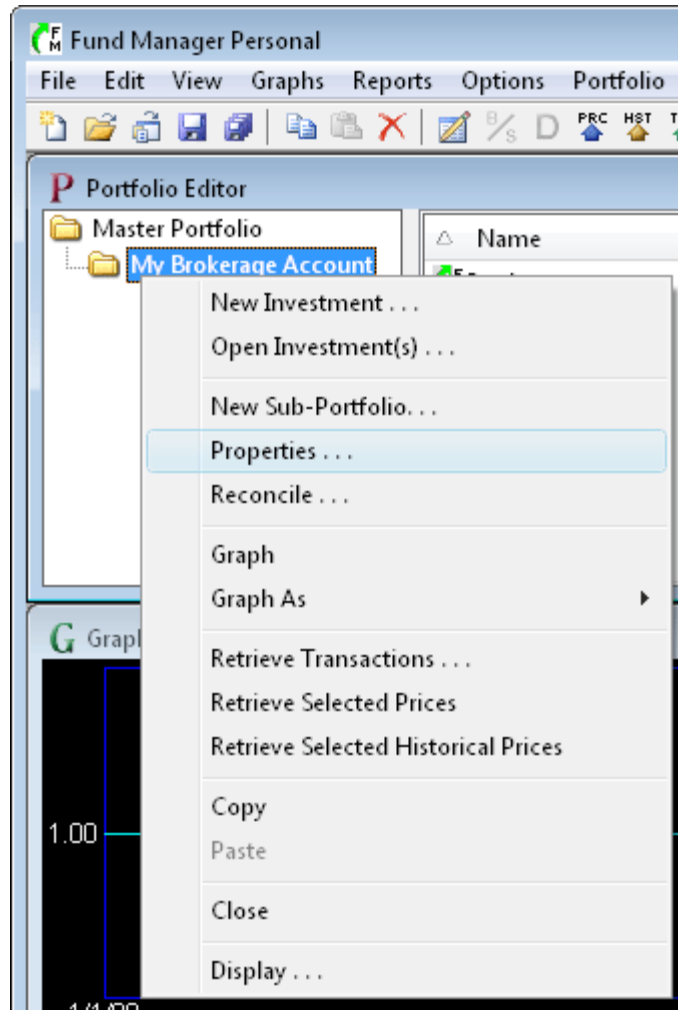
Fund Manager Personal

File Edit View Graphs Reports Options Portfolio

PRC HST

Portfolio Editor

Master Portfolio
My Brokerage Account

Name

New Investment . . .
Open Investment(s) . . .
New Sub-Portfolio. . .
Properties . . .
Reconcile . . .
Graph
Graph As
Retrieve Transactions . . .
Retrieve Selected Prices
Retrieve Selected Historical Prices
Copy
Paste
Close
Display . . .

Grap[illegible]

1.00

1/1/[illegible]